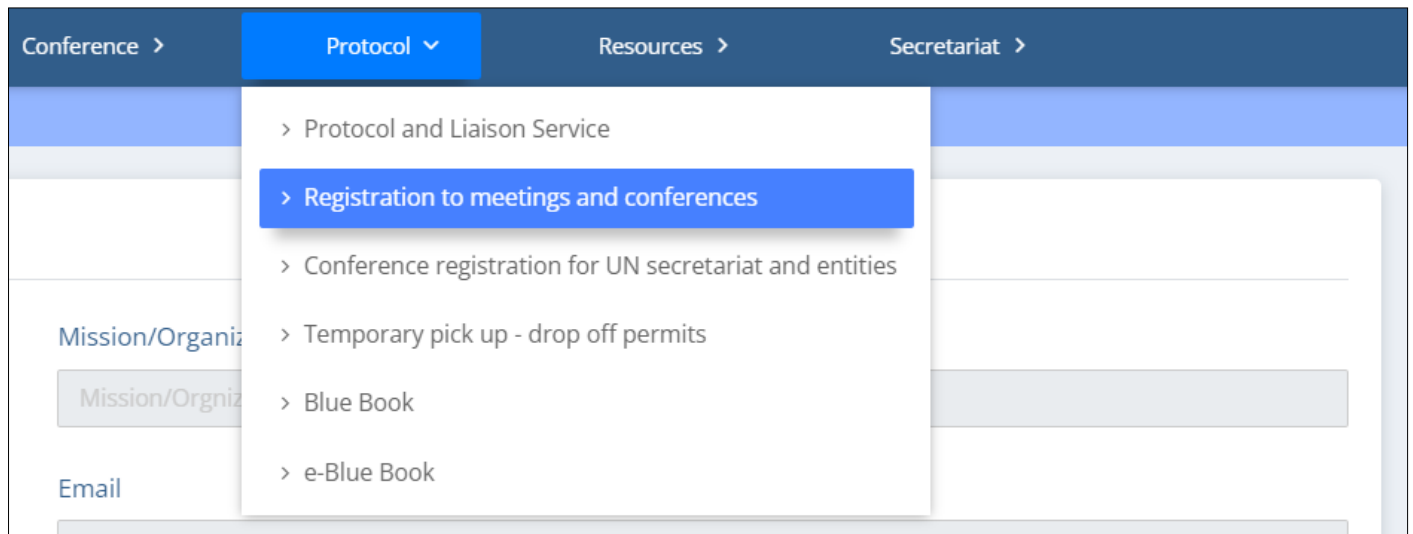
Conference › Protocol ⌄ Resources › Secretariat ›

› Protocol and Liaison Service

› Registration to meetings and conferences

› Conference registration for UN secretariat and entities

› Temporary pick up - drop off permits

› Blue Book

› e-Blue Book

Mission/Organiz

Mission/Orgniz

Email